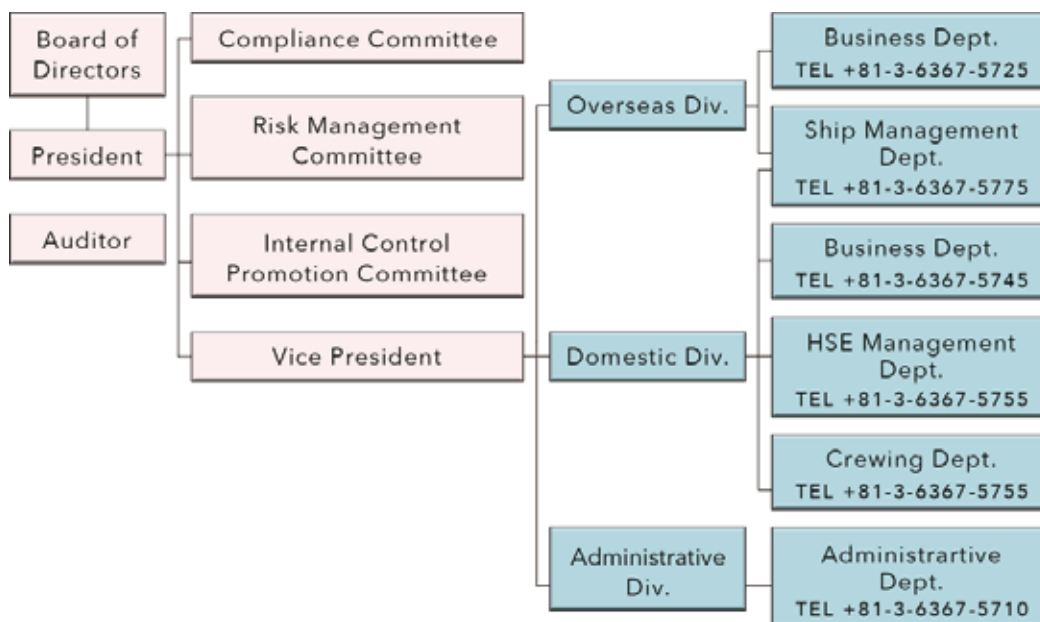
Board of Directors

President

Auditor

Compliance Committee

Risk Management Committee

Internal Control Promotion Committee

Vice President

Overseas Div.

Domestic Div.

Administrative Div.

Business Dept.
TEL +81-3-6367-5725

Ship Management Dept.
TEL +81-3-6367-5775

Business Dept.
TEL +81-3-6367-5745

HSE Management Dept.
TEL +81-3-6367-5755

Crewing Dept.
TEL +81-3-6367-5755

Administrartive Dept.
TEL +81-3-6367-5710